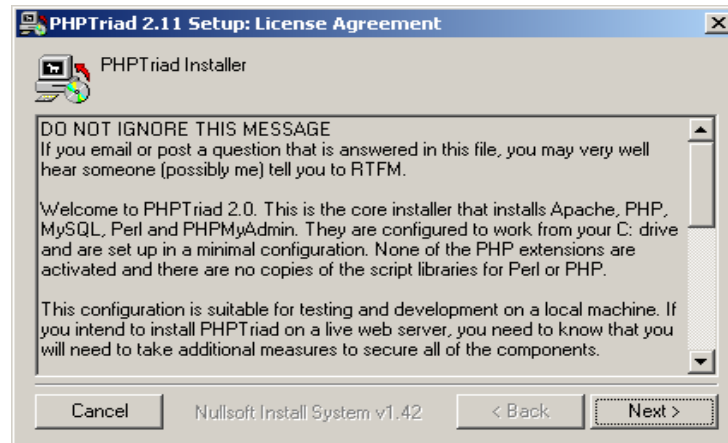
PHPTriad 2.11 Setup: License Agreement

PHPTriad Installer

DO NOT IGNORE THIS MESSAGE
If you email or post a question that is answered in this file, you may very well hear someone (possibly me) tell you to RTFM.

Welcome to PHPTriad 2.0. This is the core installer that installs Apache, PHP, MySQL, Perl and PHPMyAdmin. They are configured to work from your C: drive and are set up in a minimal configuration. None of the PHP extensions are activated and there are no copies of the script libraries for Perl or PHP.

This configuration is suitable for testing and development on a local machine. If you intend to install PHPTriad on a live web server, you need to know that you will need to take additional measures to secure all of the components.

Cancel

Nullsoft Install System v1.42

< Back

Next >